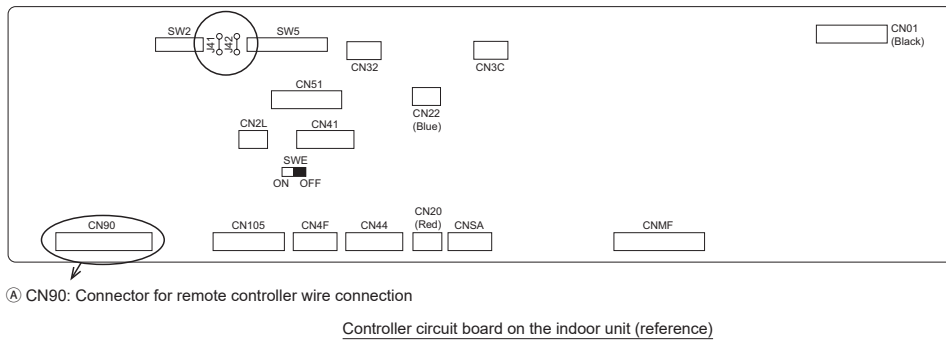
SW2
J41
J42
SW5
CN32
CN3C
CN01
(Black)
CN51
CN22
(Blue)
CN2L
CN41
SWE
ON OFF
CN90
CN105
CN4F
CN44
CN20
(Red)
CNSA
CNMF

Ⓐ CN90: Connector for remote controller wire connection

Controller circuit board on the indoor unit (reference)